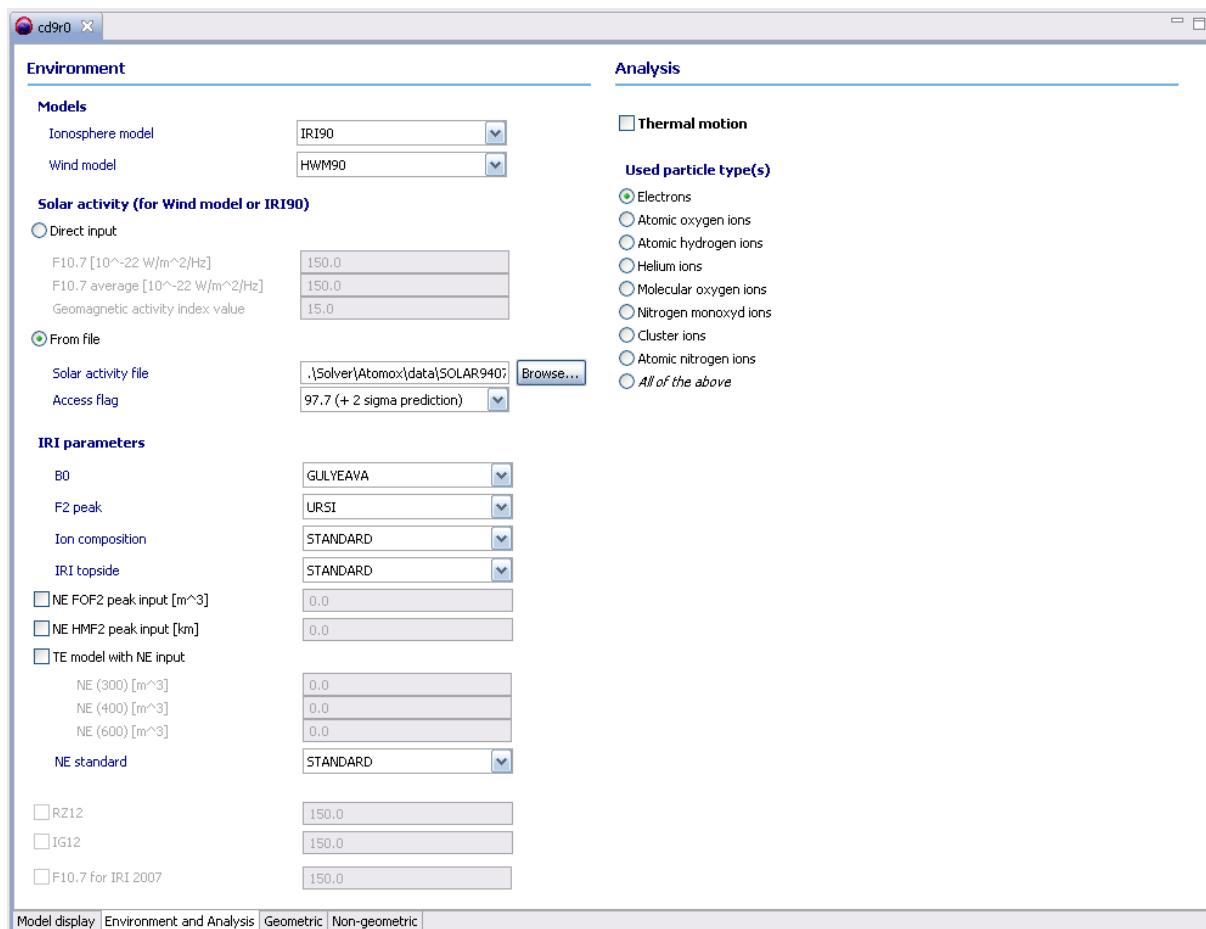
cd9r0

Environment

Models

Ionosphere model IRI90

Wind model HWM90

Solar activity (for Wind model or IRI90)

Direct input

F10.7 [10^-22 W/m^2/Hz] 150.0

F10.7 average [10^-22 W/m^2/Hz] 150.0

Geomagnetic activity index value 15.0

From file

Solar activity file .\Solver\Atomox\data\SOLAR9407 Browse...

Access flag 97.7 (+ 2 sigma prediction)

IRI parameters

B0 GULYEAVA

F2 peak URSI

Ion composition STANDARD

IRI topside STANDARD

NE FOF2 peak input [m^3] 0.0

NE HMF2 peak input [km] 0.0

TE model with NE input

NE (300) [m^3] 0.0

NE (400) [m^3] 0.0

NE (600) [m^3] 0.0

NE standard STANDARD

RZ12 150.0

IG12 150.0

F10.7 for IRI 2007 150.0

Analysis

Thermal motion

Used particle type(s)

Electrons

Atomic oxygen ions

Atomic hydrogen ions

Helium ions

Molecular oxygen ions

Nitrogen monoxyd ions

Cluster ions

Atomic nitrogen ions

All of the above

Model display | Environment and Analysis | Geometric | Non-geometric